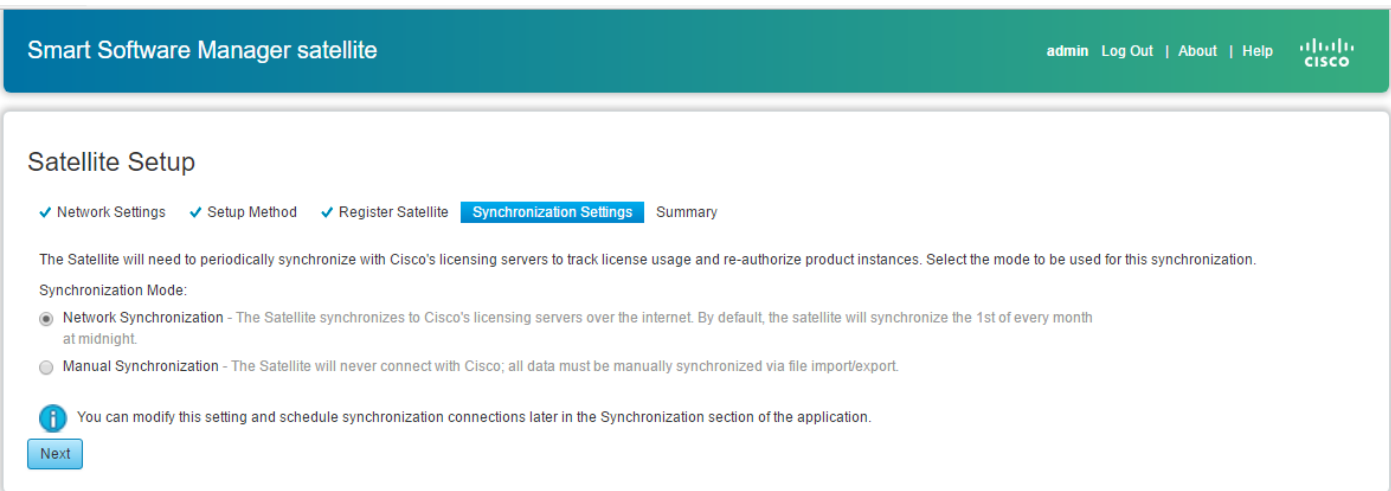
Smart Software Manager satellite

admin Log Out | About | Help

cisco

Satellite Setup

✓ Network Settings ✓ Setup Method ✓ Register Satellite Synchronization Settings Summary

The Satellite will need to periodically synchronize with Cisco's licensing servers to track license usage and re-authorize product instances. Select the mode to be used for this synchronization.

Synchronization Mode:

Network Synchronization - The Satellite synchronizes to Cisco's licensing servers over the internet. By default, the satellite will synchronize the 1st of every month at midnight.

Manual Synchronization - The Satellite will never connect with Cisco; all data must be manually synchronized via file import/export.

You can modify this setting and schedule synchronization connections later in the Synchronization section of the application.

Next